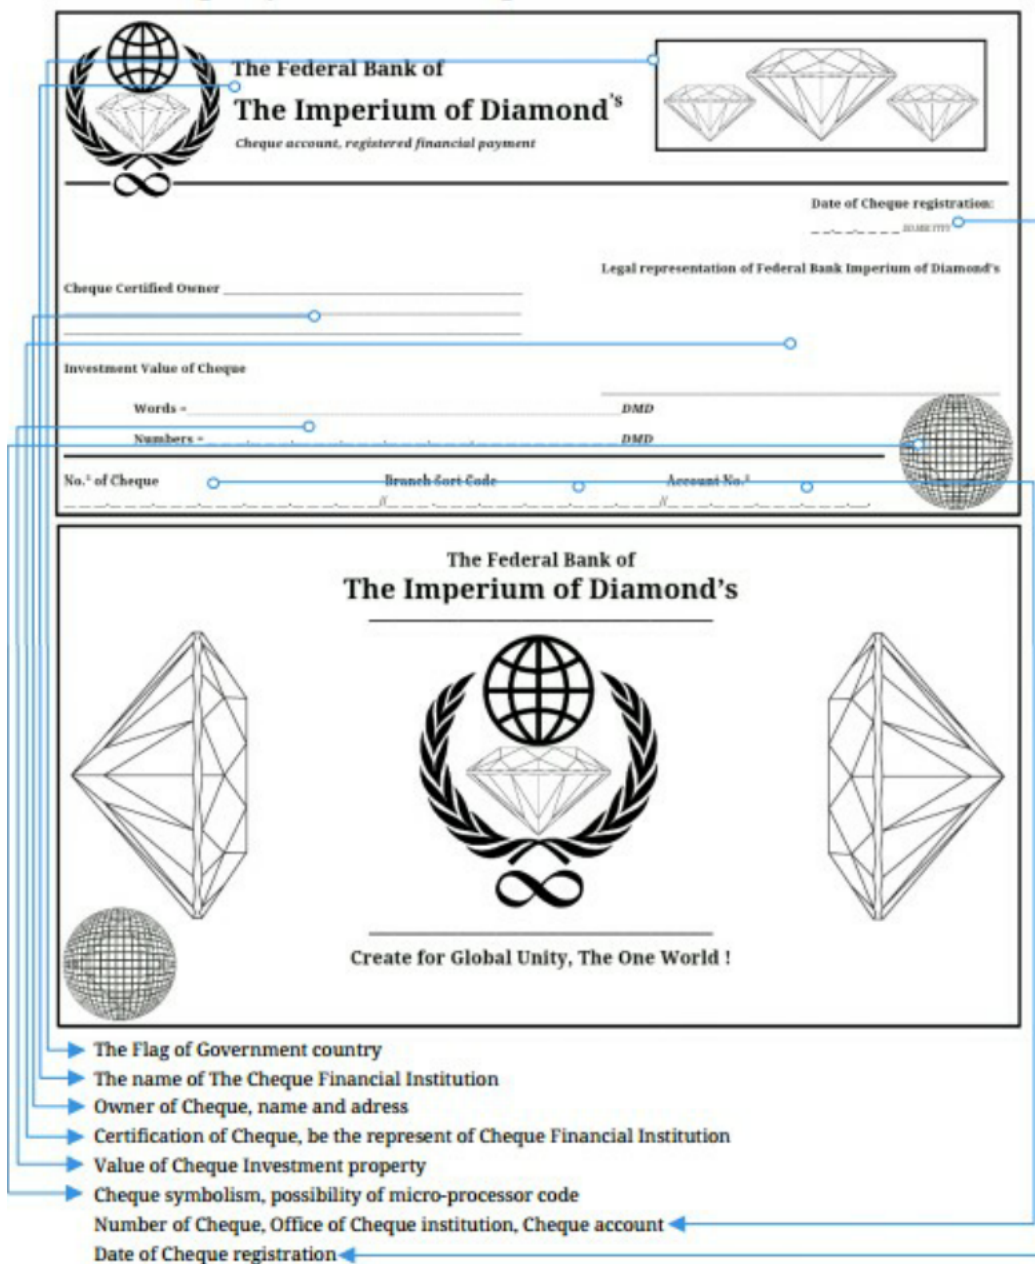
The Federal Bank of
The Imperium of Diamond's
Cheque account, registered financial payment

Date of Cheque registration:
__/__/____ DD.MM.YYYY

Legal representation of Federal Bank Imperium of Diamond's

Cheque Certified Owner ______________________

Investment Value of Cheque

Words = ______________________ DMD

Numbers = ______________________ DMD

No.¹ of Cheque
Branch Sort Code
Account No.¹

The Federal Bank of
The Imperium of Diamond's

Create for Global Unity, The One World !

The Flag of Government country
The name of The Cheque Financial Institution
Owner of Cheque, name and adress
Certification of Cheque, be the represent of Cheque Financial Institution
Value of Cheque Investment property
Cheque symbolism, possibility of micro-processor code
Number of Cheque, Office of Cheque institution, Cheque account
Date of Cheque registration